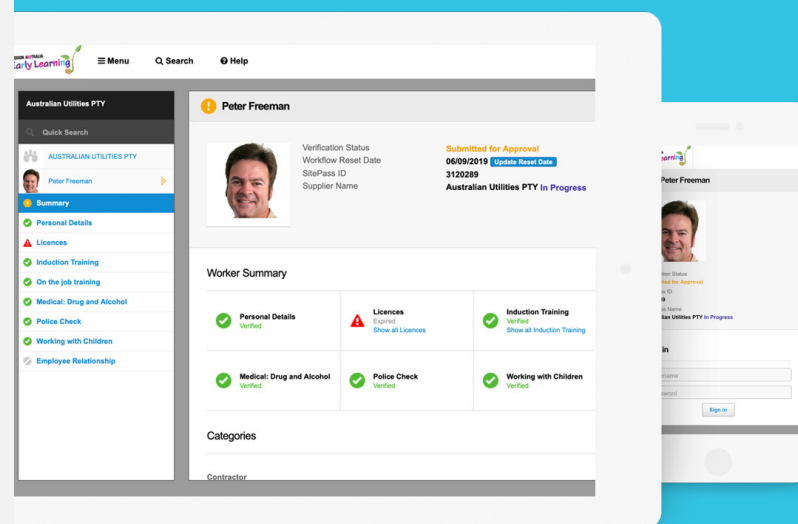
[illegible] Early Learning

Menu
Search
Help

Australian Utilities PTY
Quick Search
AUSTRALIAN UTILITIES PTY
Peter Freeman
Summary
Personal Details
Licences
Induction Training
On the job training
Medical: Drug and Alcohol
Police Check
Working with Children
Employee Relationship

Peter Freeman

Verification Status
Workflow Reset Date
SitePass ID
Supplier Name

Submitted for Approval
06/09/2019 Update Reset Date
3120289
Australian Utilities PTY In Progress

Worker Summary

Personal Details
Verified

Licences
Expired
Show all Licences

Induction Training
Verified
Show all Induction Training

Medical: Drug and Alcohol
Verified

Police Check
Verified

Working with Children
Verified

Categories

Contractor

Peter Freeman
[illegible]ion Status
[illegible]d for Approval
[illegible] ID
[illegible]9
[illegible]s Name
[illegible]ian Utilities PTY In Progress

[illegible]in
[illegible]name
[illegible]sword
Sign in